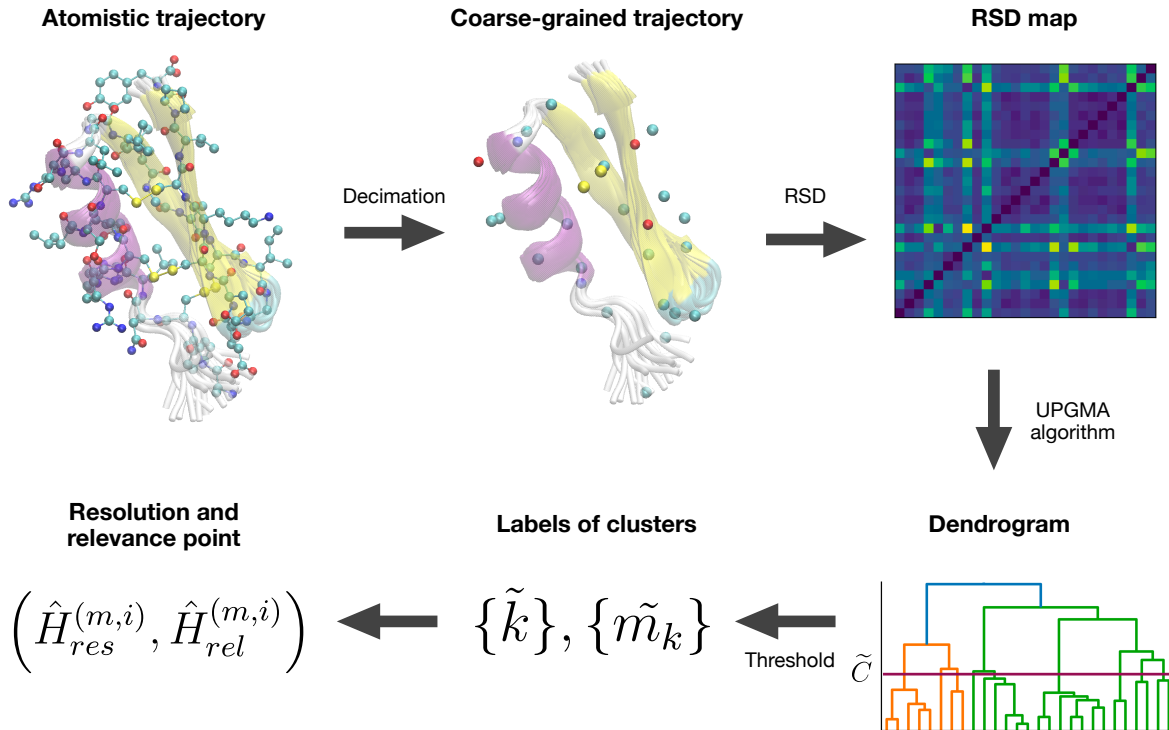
Atomistic trajectory

Coarse-grained trajectory

RSD map

Decimation

RSD

UPGMA algorithm

Resolution and relevance point

Labels of clusters

Dendrogram

$\left(\hat{H}_{res}^{(m,i)}, \hat{H}_{rel}^{(m,i)}\right)$

$\{\tilde{k}\}, \{\tilde{m_k}\}$

Threshold

$\widetilde{C}$